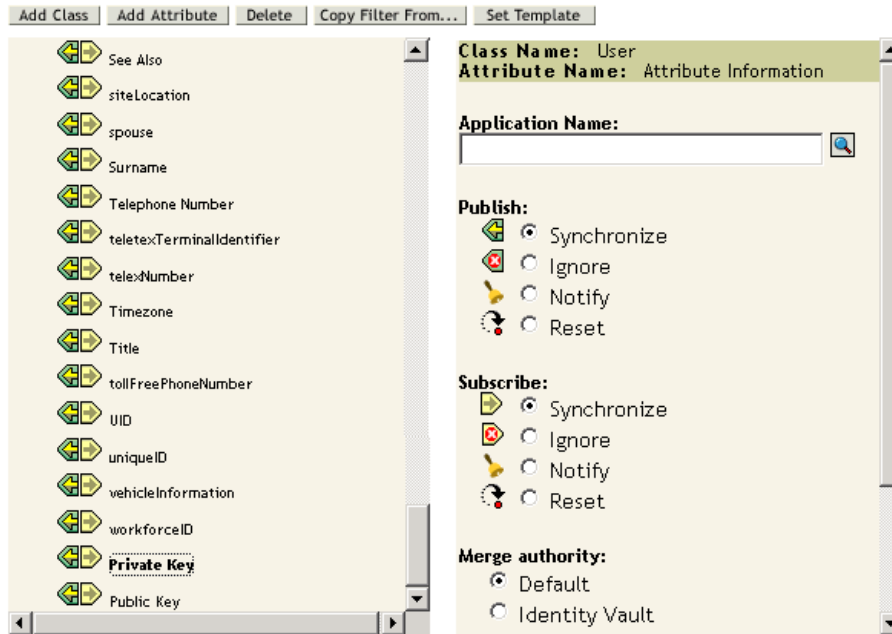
Add Class | Add Attribute | Delete | Copy Filter From... | Set Template

See Also
siteLocation
spouse
Surname
Telephone Number
teletexTerminalIdentifier
telexNumber
Timezone
Title
tollFreePhoneNumber
UID
uniqueID
vehicleInformation
workforceID
Private Key
Public Key

Class Name: User
Attribute Name: Attribute Information

Application Name:

Publish:
Synchronize
Ignore
Notify
Reset

Subscribe:
Synchronize
Ignore
Notify
Reset

Merge authority:
Default
Identity Vault